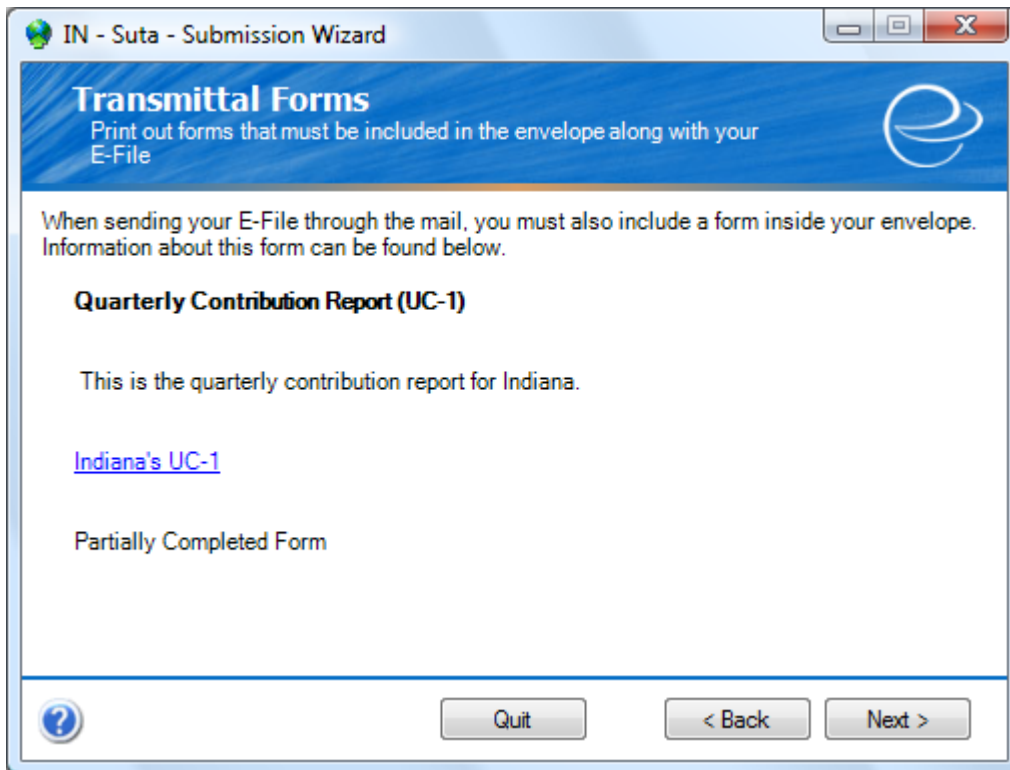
IN - Suta - Submission Wizard

Transmittal Forms
Print out forms that must be included in the envelope along with your E-File

When sending your E-File through the mail, you must also include a form inside your envelope. Information about this form can be found below.

Quarterly Contribution Report (UC-1)

This is the quarterly contribution report for Indiana.

Indiana's UC-1

Partially Completed Form

Quit
< Back
Next >